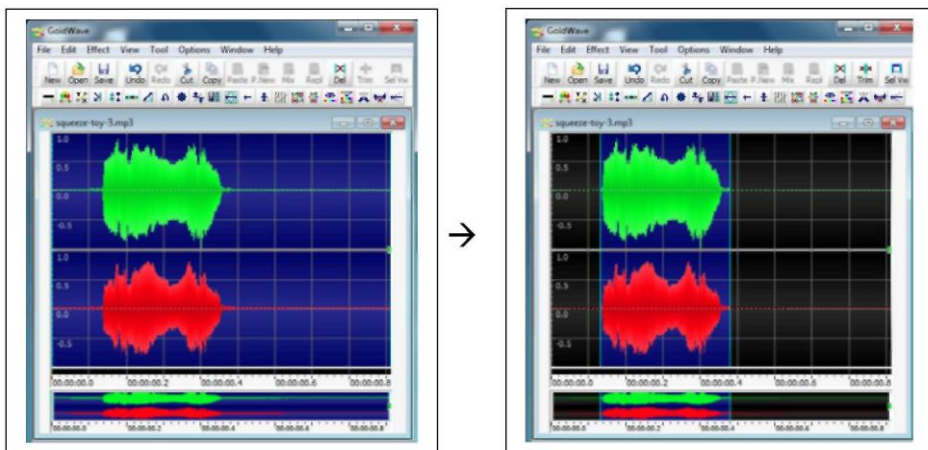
GoldWave
File Edit Effect View Tool Options Window Help
New Open Save Undo Redo Cut Copy Paste P.New Mix Repl Del Trim Sel Vw
squeeze-toy-3.mp3
1.0
0.5
0.0
-0.5
1.0
0.5
0.0
-0.5
00:00:00.0 00:00:00.2 00:00:00.4 00:00:00.6 00:00:00.8
00:00:00.0 00:00:00.2 00:00:00.4 00:00:00.6 00:00:00.8

→

GoldWave
File Edit Effect View Tool Options Window Help
New Open Save Undo Redo Cut Copy Paste P.New Mix Repl Del Trim Sel Vw
squeeze-toy-3.mp3
1.0
0.5
0.0
-0.5
1.0
0.5
0.0
-0.5
00:00:00.0 00:00:00.2 00:00:00.4 00:00:00.6 00:00:00.8
00:00:00.0 00:00:00.2 00:00:00.4 00:00:00.6 00:00:00.8